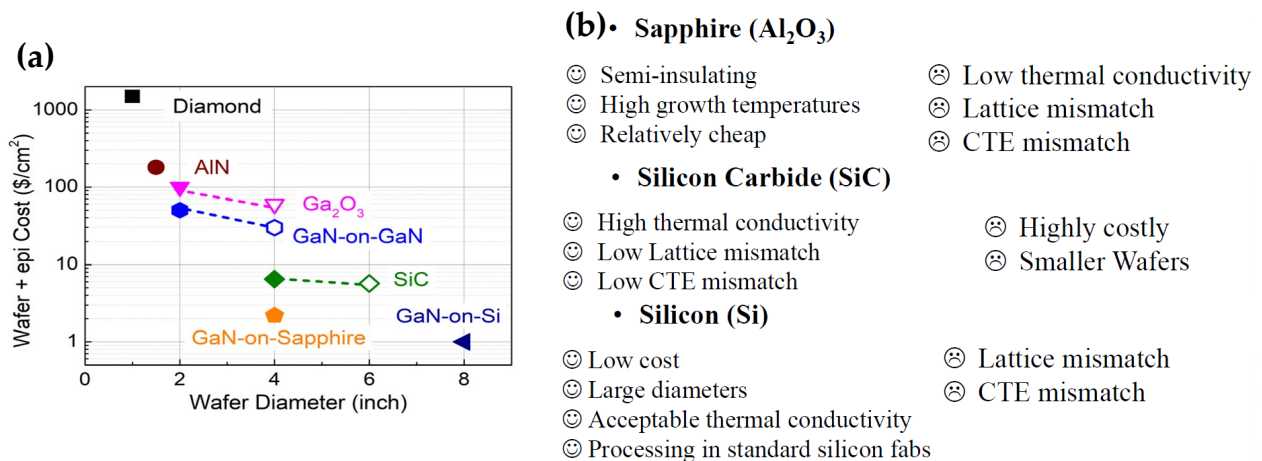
(a)

Diamond

AlN

$Ga_2O_3$

GaN-on-GaN

SiC

GaN-on-Si

GaN-on-Sapphire

Wafer + epi Cost ($/cm$^2$)

1000

100

10

1

0

2

4

6

8

Wafer Diameter (inch)

(b) • Sapphire ($Al_2O_3$)

☺ Semi-insulating
☺ High growth temperatures
☺ Relatively cheap

☹ Low thermal conductivity
☹ Lattice mismatch
☹ CTE mismatch

• Silicon Carbide (SiC)

☺ High thermal conductivity
☺ Low Lattice mismatch
☺ Low CTE mismatch

☹ Highly costly
☹ Smaller Wafers

• Silicon (Si)

☺ Low cost
☺ Large diameters
☺ Acceptable thermal conductivity
☺ Processing in standard silicon fabs

☹ Lattice mismatch
☹ CTE mismatch